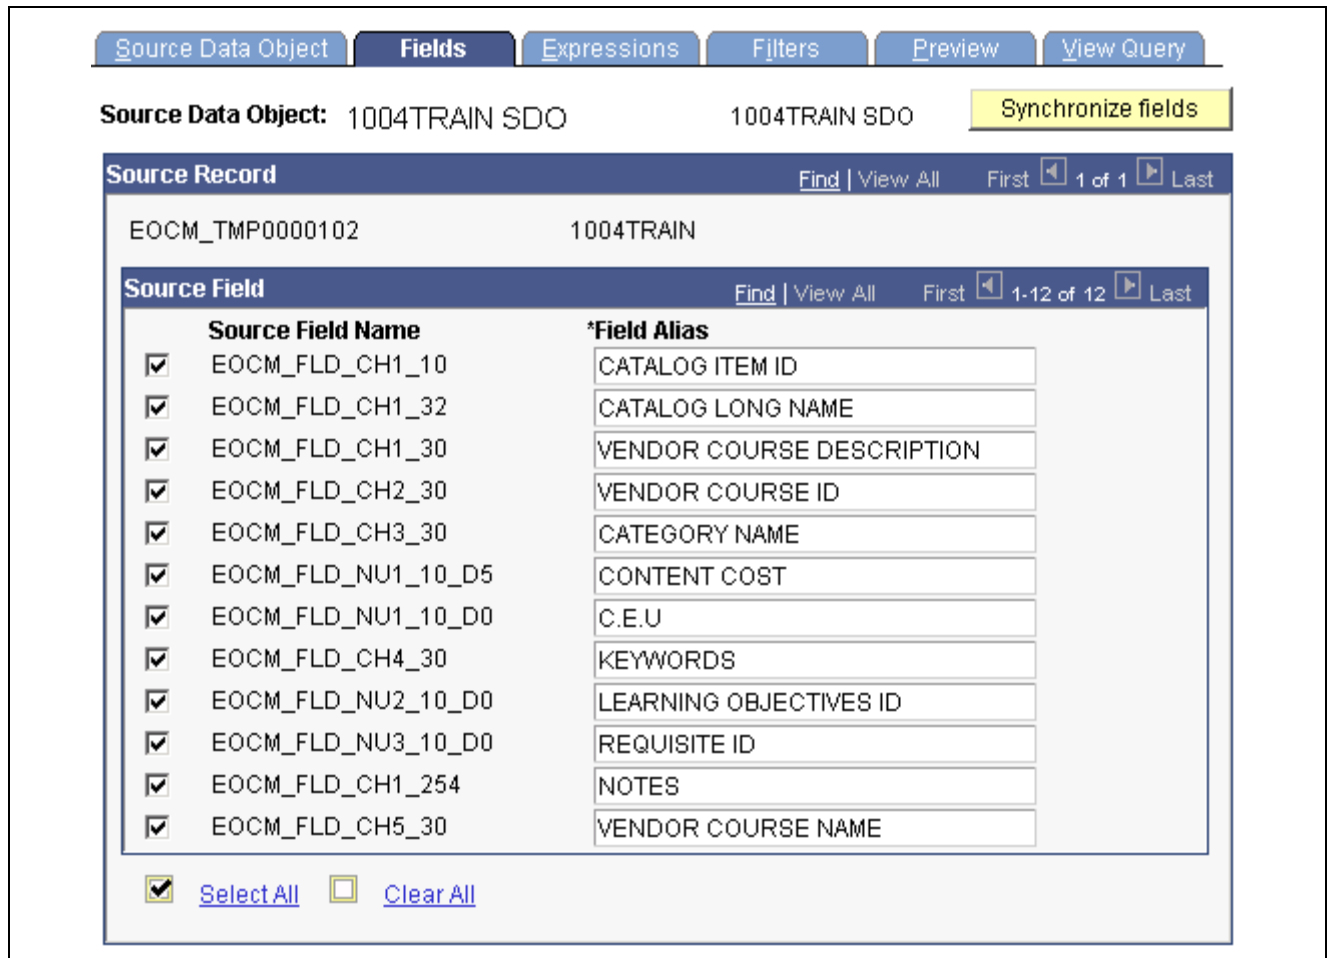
Source Data Object | Fields | Expressions | Filters | Preview | View Query

Source Data Object: 1004TRAIN SDO 1004TRAIN SDO Synchronize fields

Source Record Find | View All First 1 of 1 Last

EOCM_TMP0000102 1004TRAIN

Source Field Find | View All First 1-12 of 12 Last

| | Source Field Name | *Field Alias |
|---|---|---|
| ☑ | EOCM_FLD_CH1_10 | CATALOG ITEM ID |
| ☑ | EOCM_FLD_CH1_32 | CATALOG LONG NAME |
| ☑ | EOCM_FLD_CH1_30 | VENDOR COURSE DESCRIPTION |
| ☑ | EOCM_FLD_CH2_30 | VENDOR COURSE ID |
| ☑ | EOCM_FLD_CH3_30 | CATEGORY NAME |
| ☑ | EOCM_FLD_NU1_10_D5 | CONTENT COST |
| ☑ | EOCM_FLD_NU1_10_D0 | C.E.U |
| ☑ | EOCM_FLD_CH4_30 | KEYWORDS |
| ☑ | EOCM_FLD_NU2_10_D0 | LEARNING OBJECTIVES ID |
| ☑ | EOCM_FLD_NU3_10_D0 | REQUISITE ID |
| ☑ | EOCM_FLD_CH1_254 | NOTES |
| ☑ | EOCM_FLD_CH5_30 | VENDOR COURSE NAME |

Select All Clear All